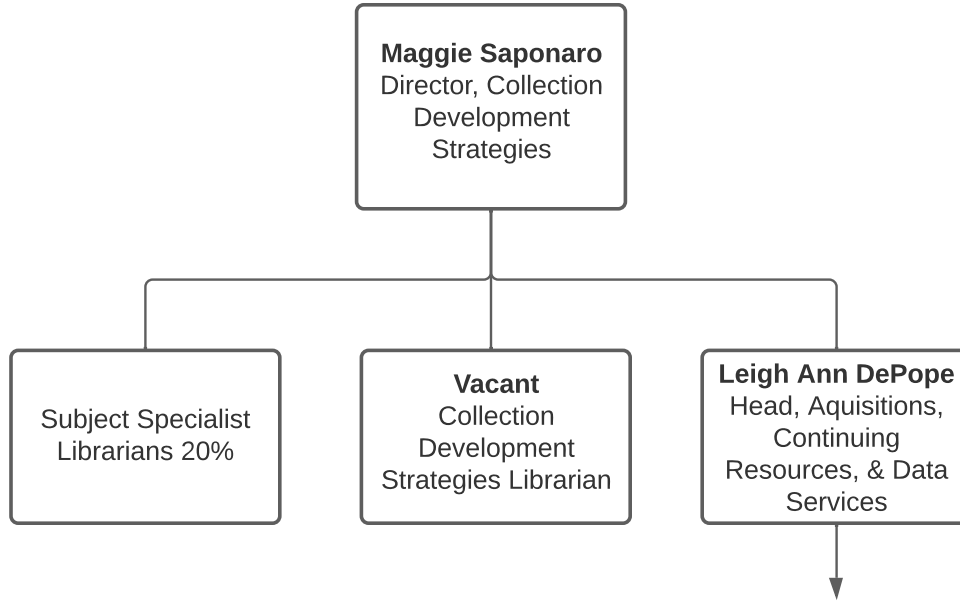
**Maggie Saponaro**
Director, Collection Development Strategies

Subject Specialist Librarians 20%

**Vacant**
Collection Development Strategies Librarian

**Leigh Ann DePope**
Head, Aquisitions, Continuing Resources, & Data Services